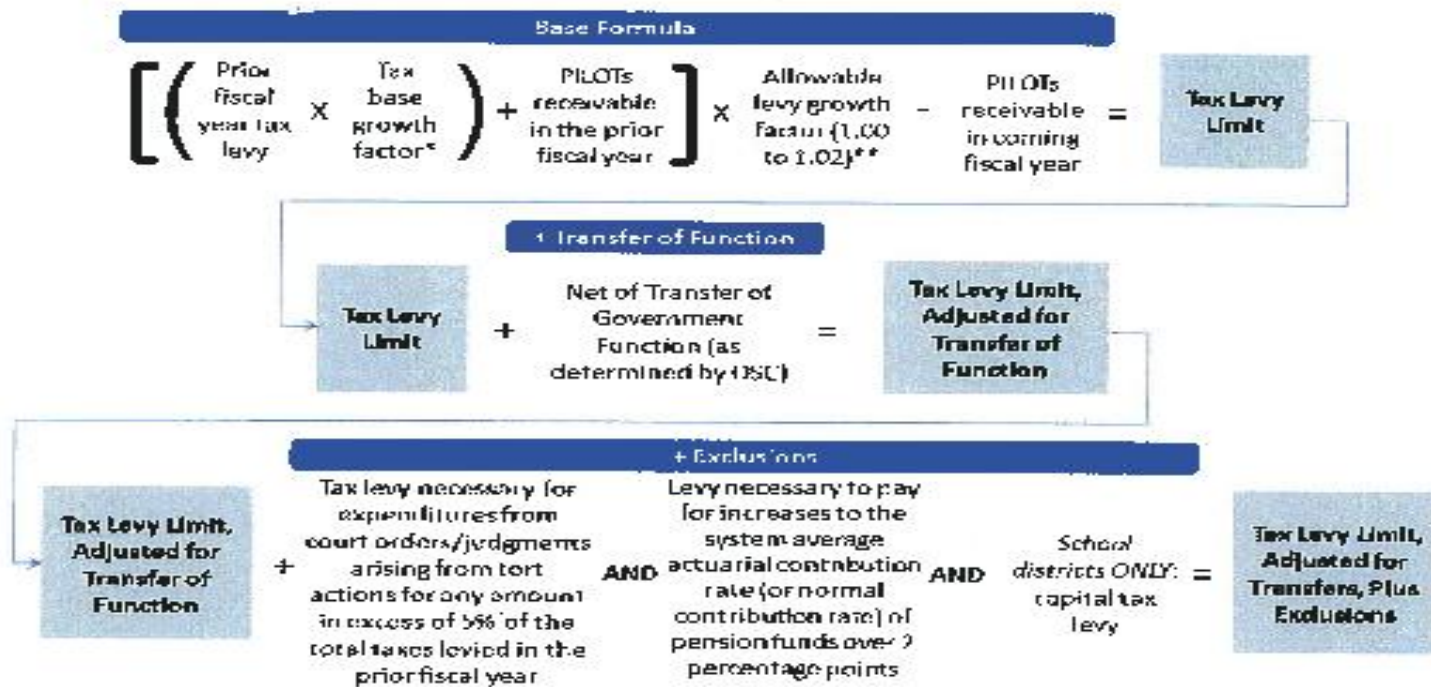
Base Formula

[ ( Prior fiscal year tax levy X Tax base growth factor* ) + PILOTs receivable in the prior fiscal year ] X Allowable levy growth factor (1.00 to 1.02)** - PILOTs receivable in coming fiscal year = Tax Levy Limit

+ Transfer of Function

Tax Levy Limit + Net of Transfer of Government Function (as determined by OSC) = Tax Levy Limit, Adjusted for Transfer of Function

+ Exclusions

Tax Levy Limit, Adjusted for Transfer of Function + Tax levy necessary for expenditures from court orders/judgments arising from tort actions for any amount in excess of 5% of the total taxes levied in the prior fiscal year AND Levy necessary to pay for increases to the system average actuarial contribution rate (or normal contribution rate) of pension funds over 2 percentage points AND School districts ONLY: capital tax levy = Tax Levy Limit, Adjusted for Transfers, Plus Exclusions